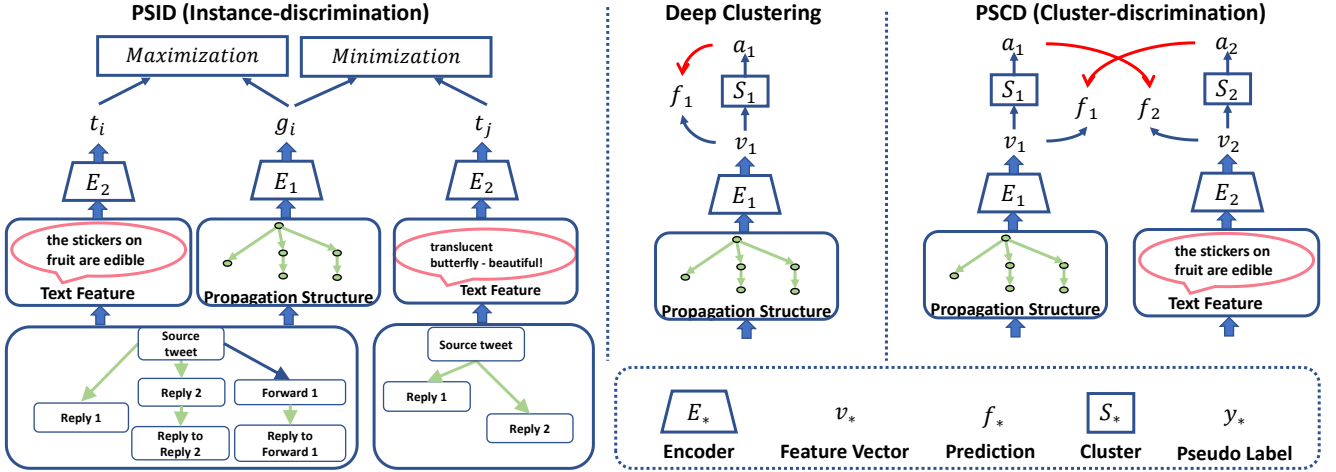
PSID (Instance-discrimination)

$Maximization$

$Minimization$

$t_i$

$g_i$

$t_j$

$E_2$

$E_1$

$E_2$

the stickers on fruit are edible

Text Feature

Propagation Structure

translucent butterfly - beautiful!

Text Feature

Source tweet

Reply 1

Reply 2

Forward 1

Reply to Reply 2

Reply to Forward 1

Source tweet

Reply 1

Reply 2

Deep Clustering

$a_1$

$f_1$

$S_1$

$v_1$

$E_1$

Propagation Structure

PSCD (Cluster-discrimination)

$a_1$

$a_2$

$S_1$

$f_1$

$f_2$

$S_2$

$v_1$

$v_2$

$E_1$

$E_2$

Propagation Structure

the stickers on fruit are edible

Text Feature

$E_*$

Encoder

$v_*$

Feature Vector

$f_*$

Prediction

$S_*$

Cluster

$y_*$

Pseudo Label